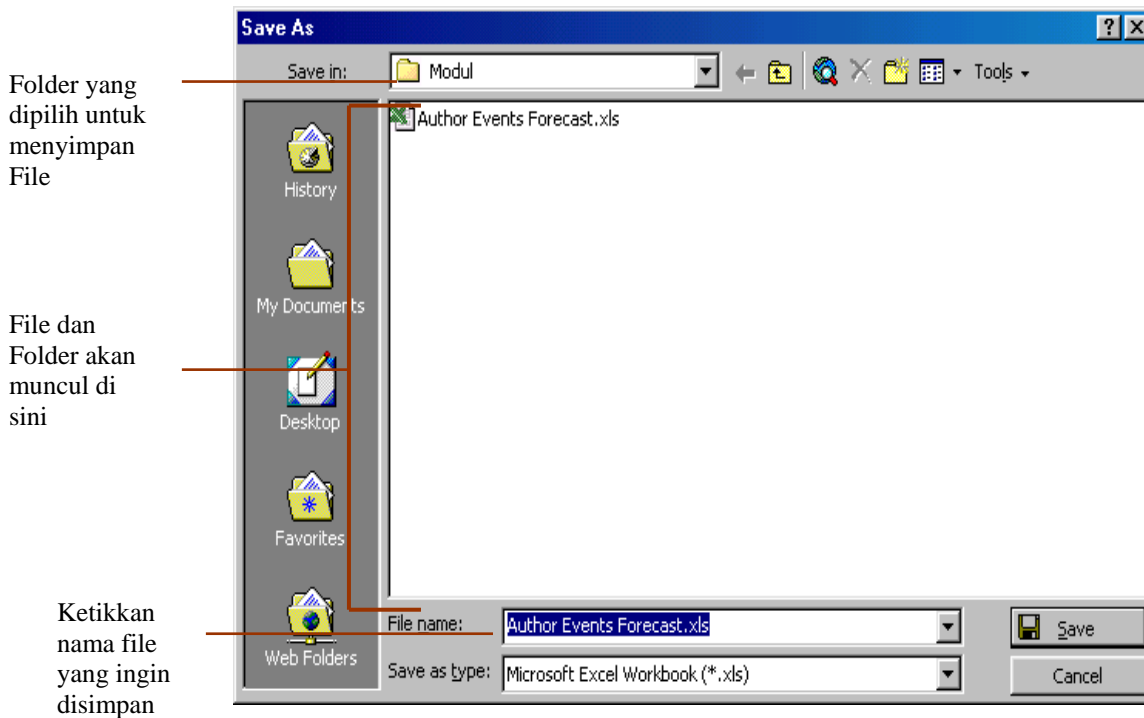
Save As

?

Folder yang dipilih untuk menyimpan File

Save in: Modul

Tools

Author Events Forecast.xls

History

My Documents

File dan Folder akan muncul di sini

Desktop

Favorites

Web Folders

Ketikkan nama file yang ingin disimpan

File name: Author Events Forecast.xls

Save as type: Microsoft Excel Workbook (*.xls)

Save

Cancel